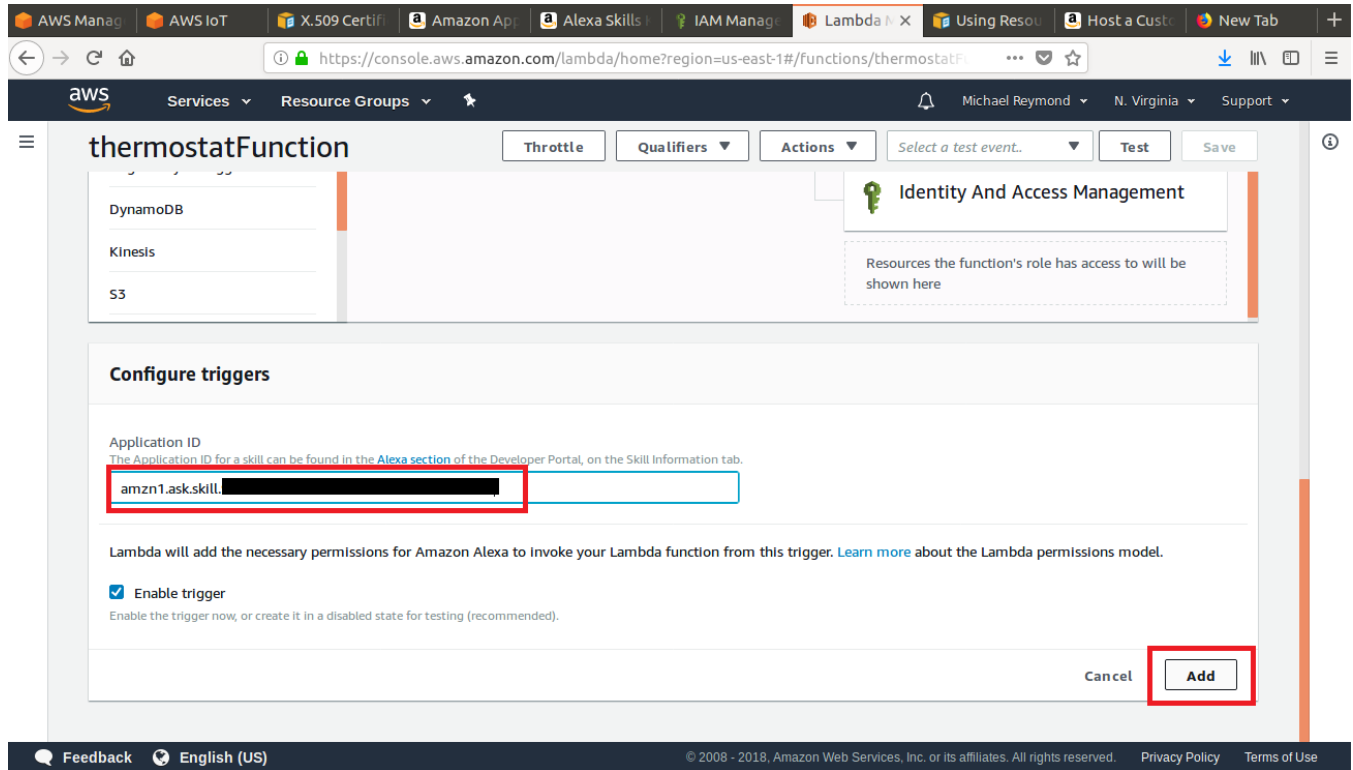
AWS Manag | AWS IoT | X.509 Certifi | Amazon App | Alexa Skills | IAM Manage | Lambda M | Using Resou | Host a Custo | New Tab

https://console.aws.amazon.com/lambda/home?region=us-east-1#/functions/thermostatF

aws Services Resource Groups Michael Reymond N. Virginia Support

thermostatFunction

Throttle Qualifiers Actions Select a test event.. Test Save

DynamoDB

Kinesis

S3

Identity And Access Management

Resources the function's role has access to will be shown here

Configure triggers

Application ID

The Application ID for a skill can be found in the Alexa section of the Developer Portal, on the Skill Information tab.

amzn1.ask.skill.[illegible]

Lambda will add the necessary permissions for Amazon Alexa to invoke your Lambda function from this trigger. Learn more about the Lambda permissions model.

Enable trigger

Enable the trigger now, or create it in a disabled state for testing (recommended).

Cancel Add

Feedback English (US) © 2008 - 2018, Amazon Web Services, Inc. or its affiliates. All rights reserved. Privacy Policy Terms of Use